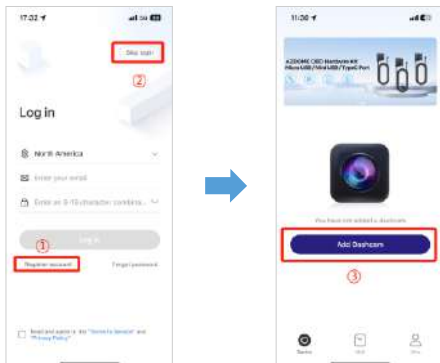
17:02

Skip login

②

Log in

North America

Enter your email

Enter an 8-16 character combina...

Log in

①

Register account

Forgot password

Read and agree to the "Terms of Service" and "Privacy Policy"

11:30

A200MK OBD Hardwire Kit Micro USB/Mini USB/TypeC Port

You have not added a dashcam

Add Dashcam

③

Device

Wall

Mine